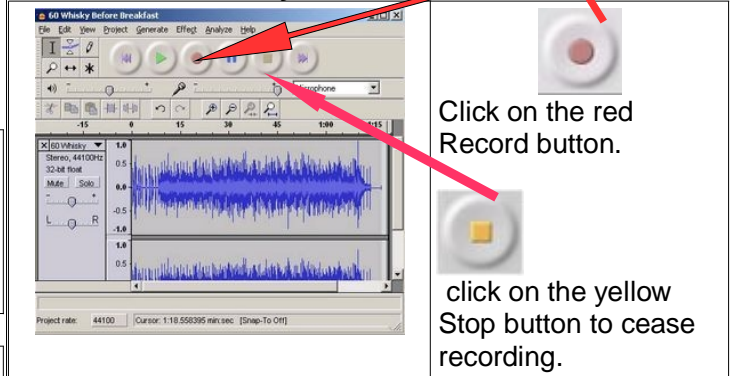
60 Whisky Before Breakfast

File Edit View Project Generate Effect Analyze Help

Microphone

-15 0 15 30 45 1:00 1:15

60 Whisky
Stereo, 44100Hz
32-bit float
Mute Solo
L R

1.0
0.5
0.0
-0.5
-1.0
1.0
0.5

Project rate: 44100 Cursor: 1:18.558395 min:sec [Snap-To Off]

Click on the red Record button.

click on the yellow Stop button to cease recording.